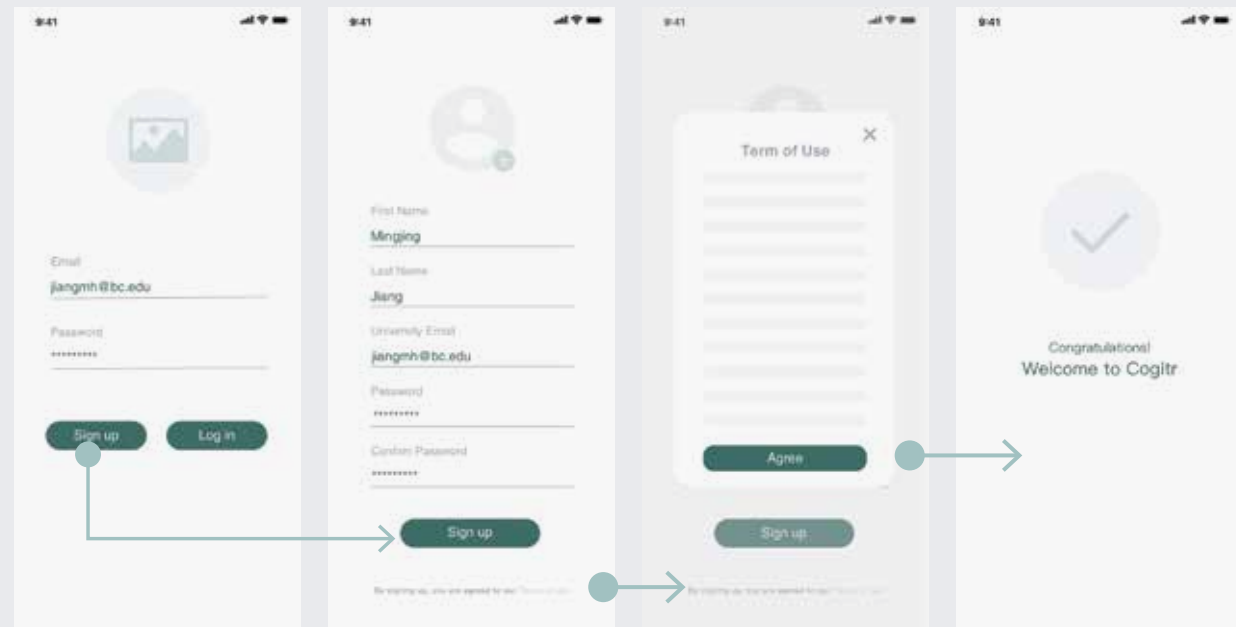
9:41

Email
jiangmh@bc.edu

Password
•••••••••

Sign up
Log in

9:41

First Name
Mingjing

Last Name
Jiang

University Email
jiangmh@bc.edu

Password
•••••••••

Confirm Password
•••••••••

Sign up

By signing up, you are agreed to our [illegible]

9:41

Term of Use

Agree

Sign up

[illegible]

9:41

Congratulations!
Welcome to Cogitr